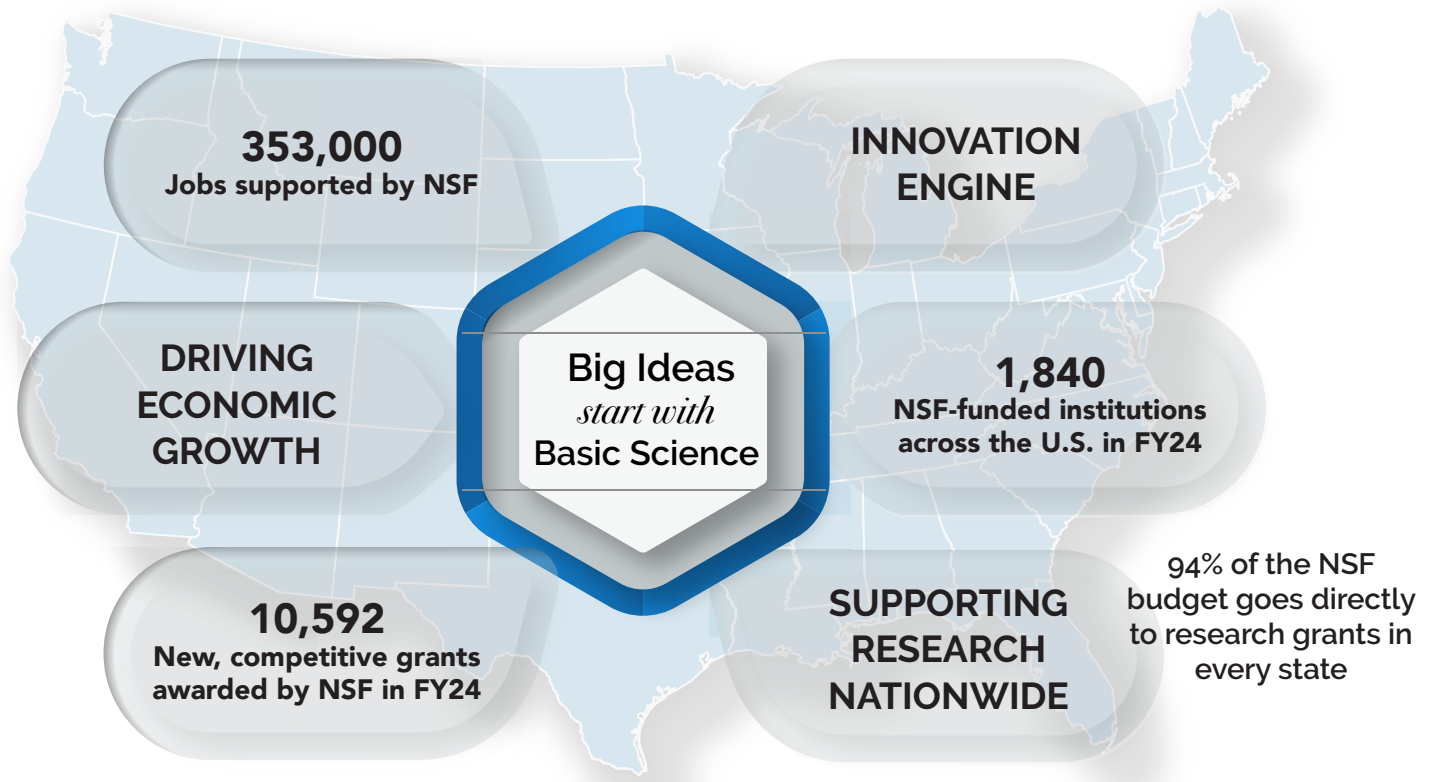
353,000
Jobs supported by NSF

INNOVATION ENGINE

DRIVING ECONOMIC GROWTH

Big Ideas
start with
Basic Science

1,840
NSF-funded institutions across the U.S. in FY24

10,592
New, competitive grants awarded by NSF in FY24

SUPPORTING RESEARCH NATIONWIDE

94% of the NSF budget goes directly to research grants in every state